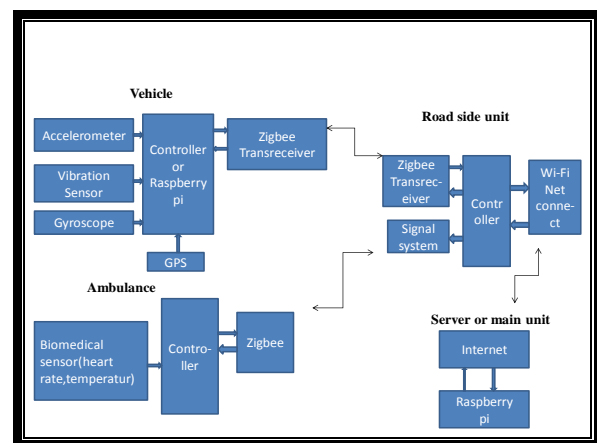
Vehicle

Accelerometer

Vibration Sensor

Gyroscope

Controller or Raspberry pi

GPS

Zigbee Transreceiver

Road side unit

Zigbee Transreceiver

Signal system

Controller

Wi-Fi Net connect

Ambulance

Biomedical sensor(heart rate,temperatur)

Controller

Zigbee

Server or main unit

Internet

Raspberry pi